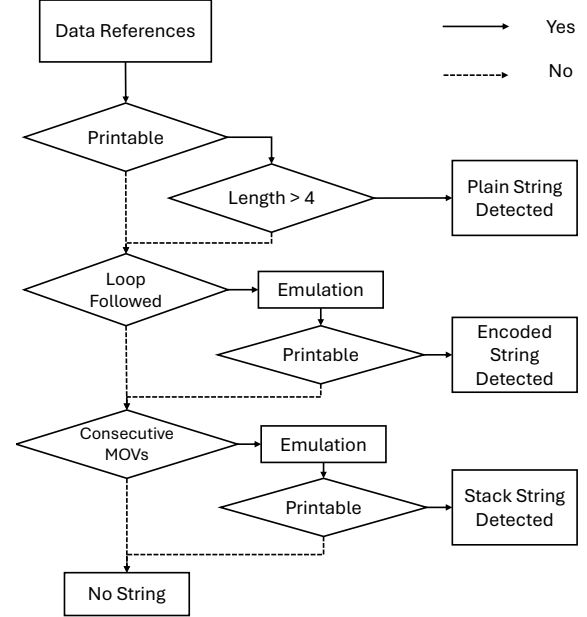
Data References

Yes

No

Printable

Length > 4

Plain String Detected

Loop Followed

Emulation

Printable

Encoded String Detected

Consecutive MOVs

Emulation

Printable

Stack String Detected

No String